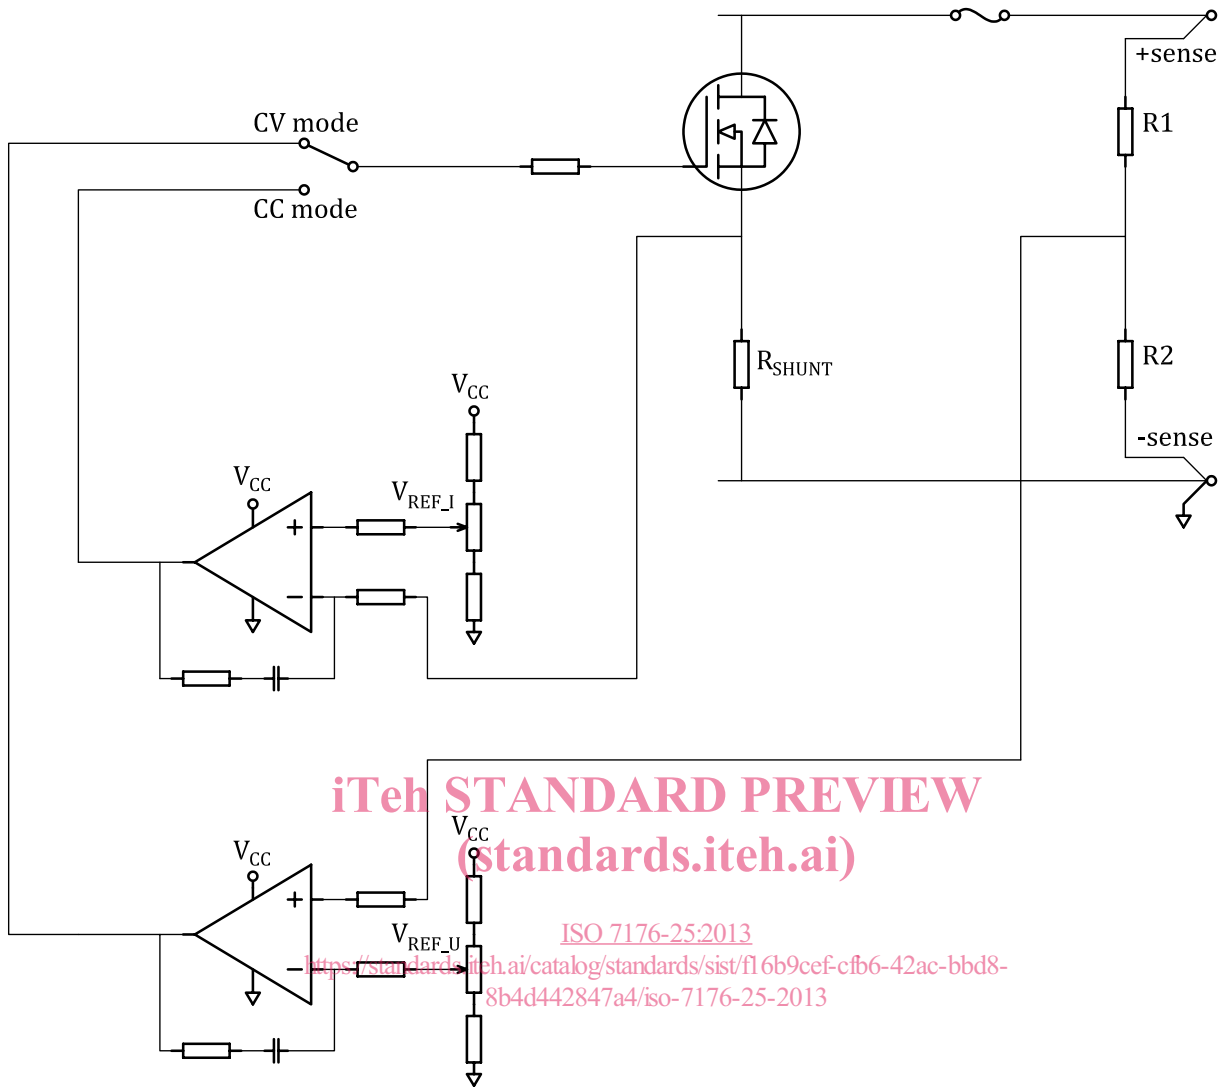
+sense

CV mode

CC mode

R1

$R_{SHUNT}$

R2

-sense

$V_{CC}$

$V_{CC}$

$V_{REF\_I}$

+

−

iTeh STANDARD PREVIEW
(standards.iteh.ai)

$V_{CC}$

$V_{CC}$

+

$V_{REF\_U}$

−

ISO 7176-25:2013
https://standards.iteh.ai/catalog/standards/sist/f16b9cef-cfb6-42ac-bbd8-8b4d442847a4/iso-7176-25-2013